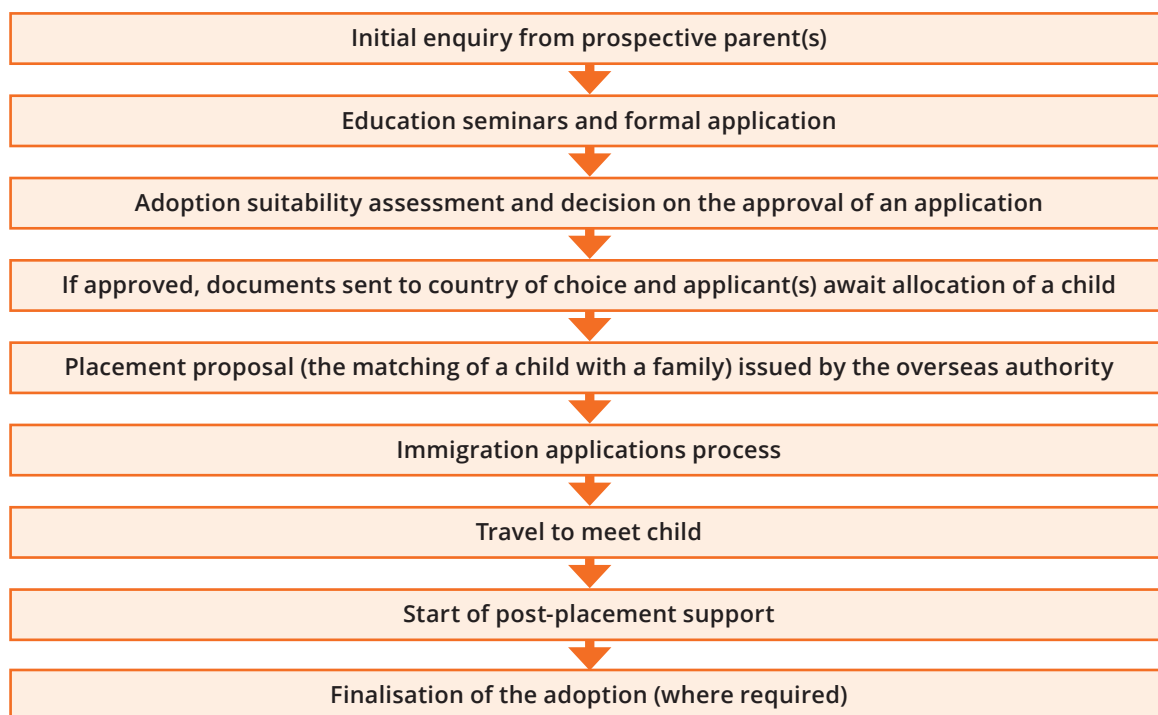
Initial enquiry from prospective parent(s)

Education seminars and formal application

Adoption suitability assessment and decision on the approval of an application

If approved, documents sent to country of choice and applicant(s) await allocation of a child

Placement proposal (the matching of a child with a family) issued by the overseas authority

Immigration applications process

Travel to meet child

Start of post-placement support

Finalisation of the adoption (where required)